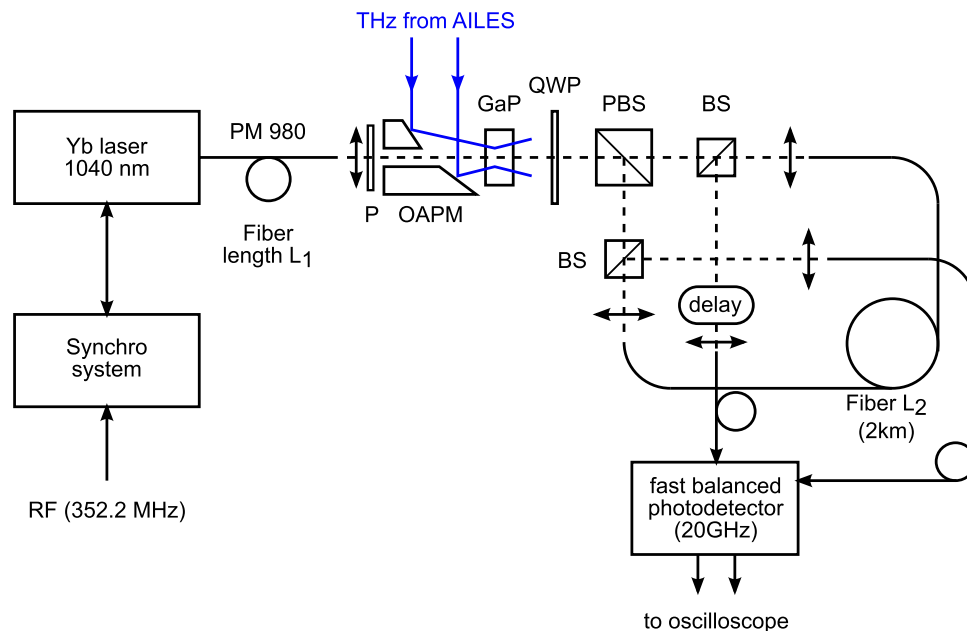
THz from AILES

Yb laser 1040 nm

PM 980

Fiber length $L_1$

P

OAPM

GaP

QWP

PBS

BS

BS

delay

Fiber $L_2$ (2km)

Synchro system

RF (352.2 MHz)

fast balanced photodetector (20GHz)

to oscilloscope